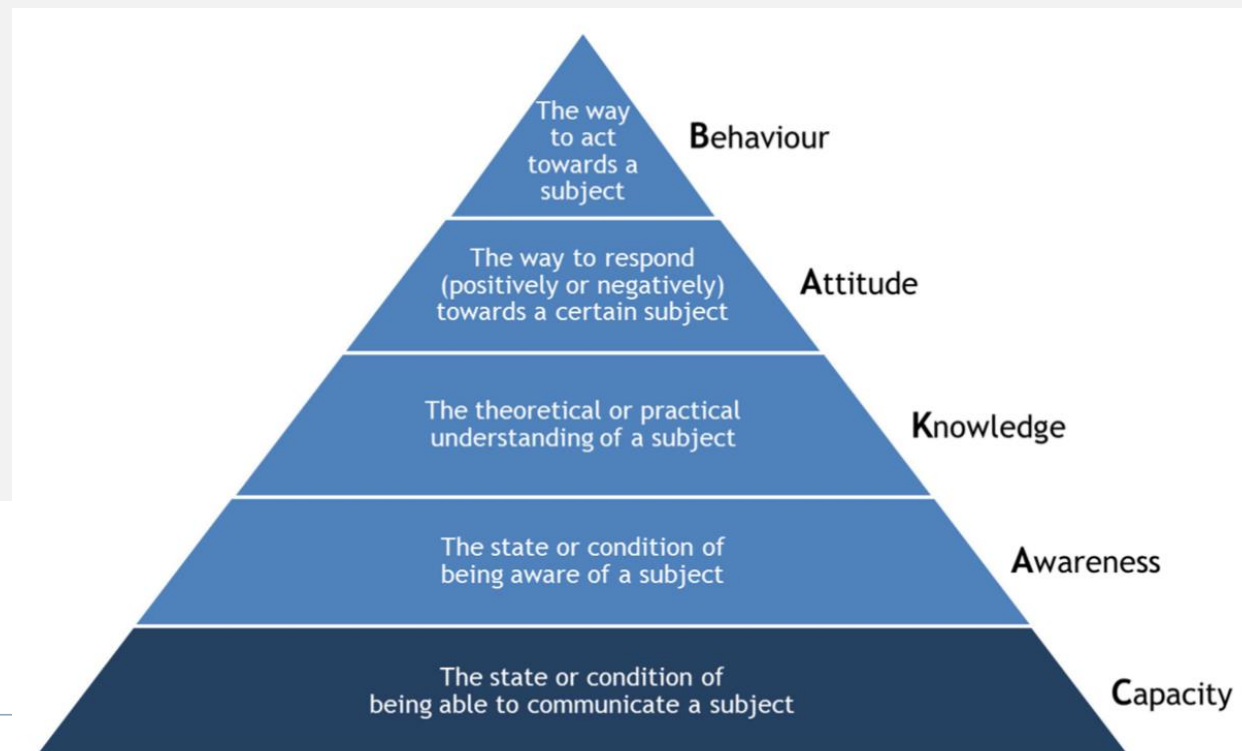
The way to act towards a subject

Behaviour

The way to respond (positively or negatively) towards a certain subject

Attitude

The theoretical or practical understanding of a subject

Knowledge

The state or condition of being aware of a subject

Awareness

The state or condition of being able to communicate a subject

Capacity